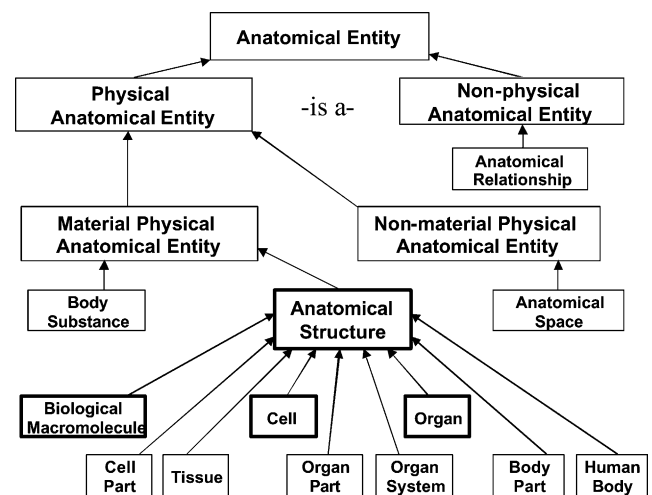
Anatomical Entity

Physical Anatomical Entity

-is a-

Non-physical Anatomical Entity

Anatomical Relationship

Material Physical Anatomical Entity

Non-material Physical Anatomical Entity

Body Substance

Anatomical Structure

Anatomical Space

Biological Macromolecule

Cell

Organ

Cell Part

Tissue

Organ Part

Organ System

Body Part

Human Body